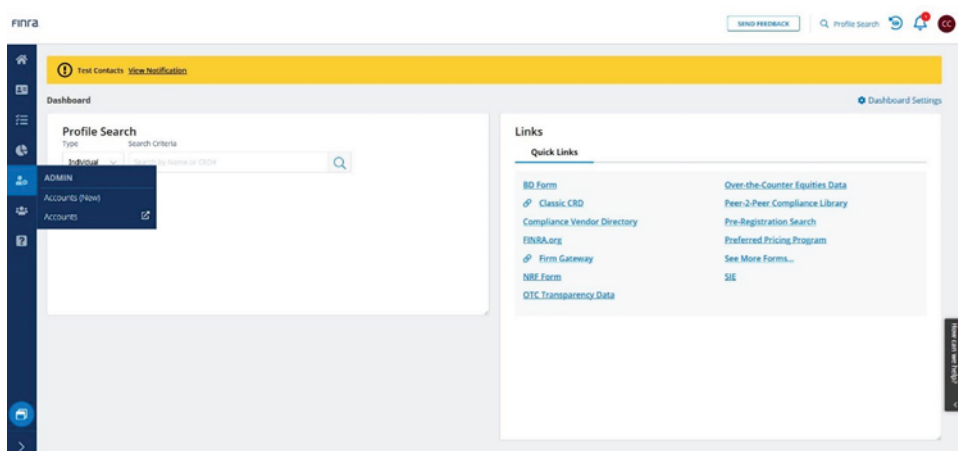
FINRA

SEND FEEDBACK

Profile Search

CC

Test Contacts View Notification

Dashboard

Dashboard Settings

Profile Search

Type

Search Criteria

Individual

Search by Name or CRD#

ADMIN

Accounts (New)

Accounts

Links

Quick Links

BD Form

Classic CRD

Compliance Vendor Directory

FINRA.org

Firm Gateway

NRF Form

OTC Transparency Data

Over-the-Counter Equities Data

Peer-2-Peer Compliance Library

Pre-Registration Search

Preferred Pricing Program

See More Forms...

SIE

How can we help?